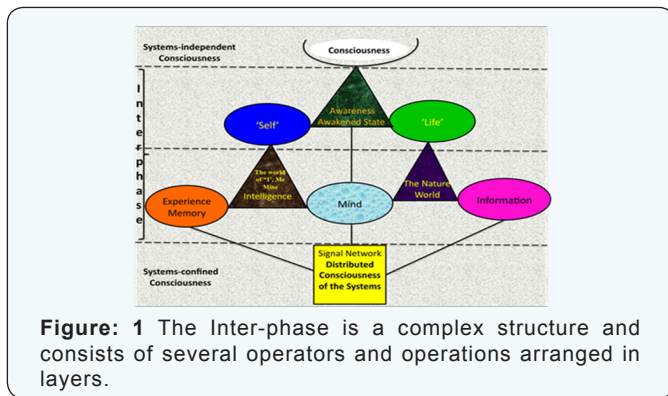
Systems-independent Consciousness

Consciousness

I
n
t
e
r
p
h
a
s
e

Awareness
Awakened State

'Self'

'Life'

The world of "I", Me Mine
Intelligence

The Nature World

Experience Memory

Mind

Information

Signal Network
Distributed Consciousness of the Systems

Systems-confined Consciousness

**Figure: 1** The Inter-phase is a complex structure and consists of several operators and operations arranged in layers.